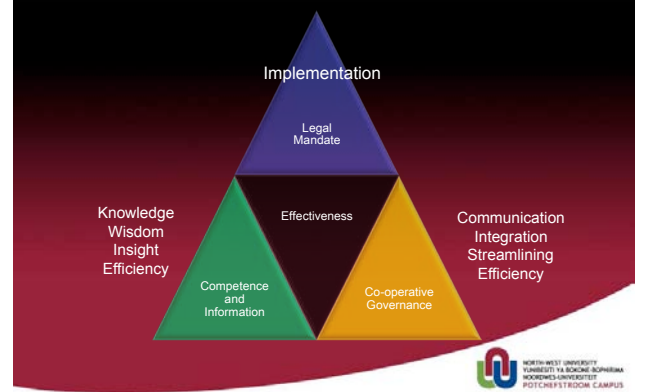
Implementation

Legal Mandate

Knowledge
Wisdom
Insight
Efficiency

Effectiveness

Communication
Integration
Streamlining
Efficiency

Competence and Information

Co-operative Governance

NORTH-WEST UNIVERSITY
YUNIBESITI YA BOKONE-BOPHIRIMA
NOORDWES-UNIVERSITEIT
POTCHEFSTROOM CAMPUS